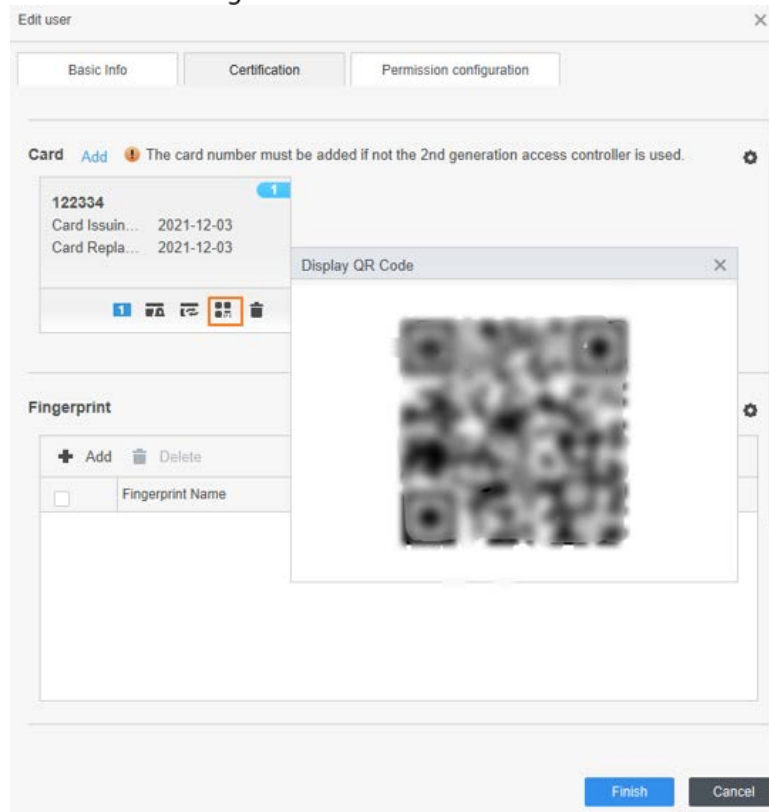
Edit user
×

Basic Info
Certification
Permission configuration

Card Add The card number must be added if not the 2nd generation access controller is used.

122334
1
Card Issuin... 2021-12-03
Card Repla... 2021-12-03

1

Display QR Code
×

Fingerprint

Add Delete

Fingerprint Name

Finish
Cancel